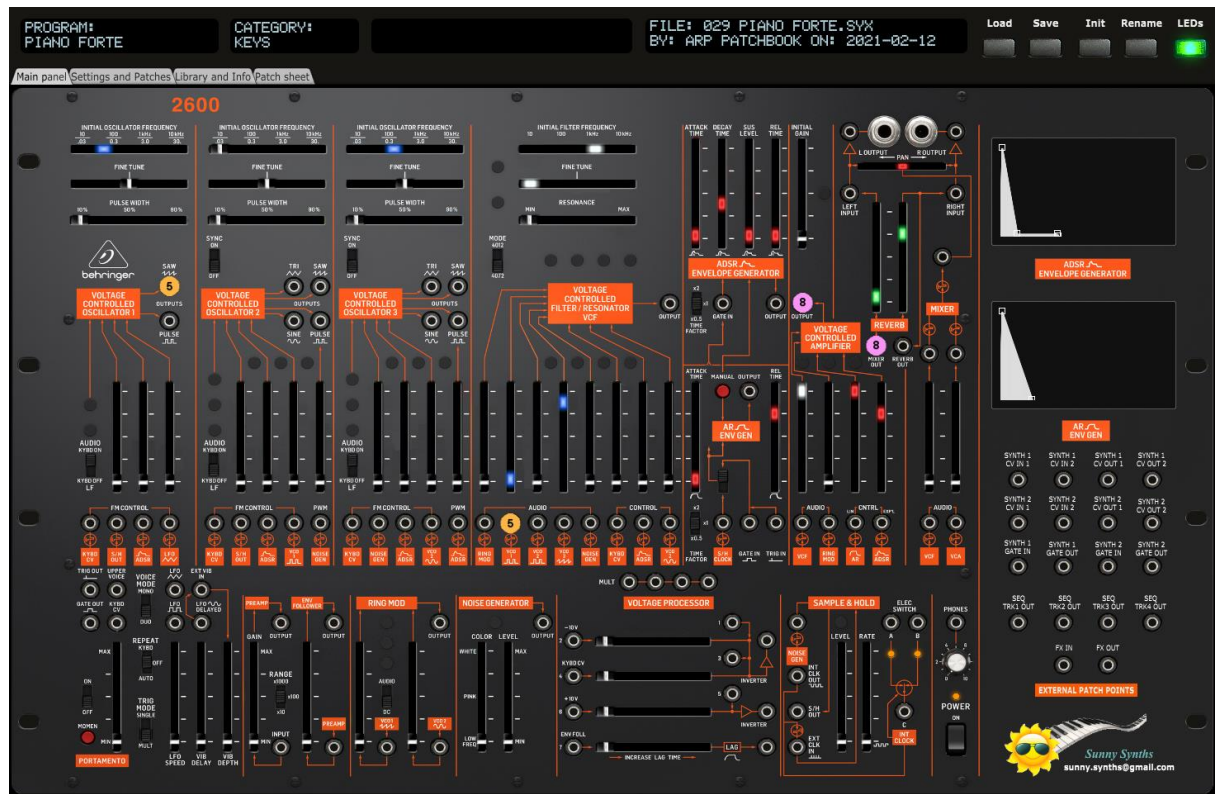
PROGRAM:
PIANO FORTE

CATEGORY:
KEYS

FILE: 029 PIANO FORTE.SYX
BY: ARP PATCHBOOK ON: 2021-02-12

Load Save Init Rename LEDs

Main panel | Settings and Patches | Library and Info | Patch sheet

2600

INITIAL OSCILLATOR FREQUENCY
10 100 1kHz 10kHz
.03 0.3 3.0 30
FINE TUNE
PULSE WIDTH
10% 50% 90%

INITIAL OSCILLATOR FREQUENCY
FINE TUNE
PULSE WIDTH
SYNC ON OFF

INITIAL OSCILLATOR FREQUENCY
FINE TUNE
PULSE WIDTH
SYNC ON OFF

INITIAL FILTER FREQUENCY
FINE TUNE
RESONANCE
MIN MAX
MODE 4012 4072

ATTACK TIME DECAY TIME SUS LEVEL REL TIME INITIAL GAIN

L OUTPUT PAN R OUTPUT
LEFT INPUT RIGHT INPUT

behringer

SAW 5 OUTPUTS PULSE
VOLTAGE CONTROLLED OSCILLATOR 1

VOLTAGE CONTROLLED OSCILLATOR 2
TRI SAW OUTPUTS SINE PULSE

VOLTAGE CONTROLLED OSCILLATOR 3
TRI SAW OUTPUTS SINE PULSE

VOLTAGE CONTROLLED FILTER / RESONATOR VCF
OUTPUT

ADSR ENVELOPE GENERATOR
x2 x1 x0.5 TIME FACTOR GATE IN OUTPUT

8 OUTPUT
VOLTAGE CONTROLLED AMPLIFIER
8 MIXER OUT REVERB OUT

REVERB
MIXER

ADSR ENVELOPE GENERATOR

ATTACK TIME MANUAL OUTPUT REL TIME
AR ENV GEN

AR ENV GEN

AUDIO KYBD ON KYBD OFF LF
AUDIO KYBD ON KYBD OFF LF
AUDIO KYBD ON KYBD OFF LF

x2 x1 x0.5 TIME FACTOR S/H CLOCK GATE IN TRIG IN

FM CONTROL
KYBD CV S/H OUT ADSR LFO

FM CONTROL PWM
KYBD CV S/H OUT ADSR VCO NOISE GEN

FM CONTROL PWM
KYBD CV NOISE GEN ADSR VCO ADSR

AUDIO 5 CONTROL
RING MOD VCO VCO VCO NOISE GEN KYBD CV ADSR VCF

AUDIO CNTRL
VCF RING MOD AR ADSR

AUDIO
VCF VCA

SYNTH 1 CV IN 1 SYNTH 1 CV IN 2 SYNTH 1 CV OUT 1 SYNTH 1 CV OUT 2
SYNTH 2 CV IN 1 SYNTH 2 CV IN 2 SYNTH 2 CV OUT 1 SYNTH 2 CV OUT 2
SYNTH 1 GATE IN SYNTH 1 GATE OUT SYNTH 2 GATE IN SYNTH 2 GATE OUT
SEQ TRK1 OUT SEQ TRK2 OUT SEQ TRK3 OUT SEQ TRK4 OUT
FX IN FX OUT
EXTERNAL PATCH POINTS

TRIG OUT UPPER VOICE GATE OUT KYBD CV
VOICE MODE MONO DUO
LFO LFO LFO DELAYED
EXT VIB IN

REPEAT KYBD OFF AUTO
TRIG MODE SINGLE MULT
MAX MIN ON OFF MOMEN
PORTAMENTO
LFO SPEED VIB DELAY VIB DEPTH

PREAMP ENV FOLLOWER
GAIN OUTPUT OUTPUT
MAX RANGE x1000 x100 x10
INPUT MIN
PREAMP

RING MOD
OUTPUT
AUDIO DC
VCO1 VCO2

NOISE GENERATOR
COLOR LEVEL OUTPUT
WHITE MAX PINK LOW FREQ MIN

MULT

VOLTAGE PROCESSOR
-10V KYBD CV +10V ENV FOLL
1 2 3 4 5 6 7
INVERTER INVERTER LAG
INCREASE LAG TIME

SAMPLE & HOLD
NOISE GEN INT CLK OUT S/H OUT EXT CLK IN
LEVEL RATE
ELEC SWITCH A B C
INT CLOCK

PHONES
POWER ON

Sunny Synths
sunny.synths@gmail.com